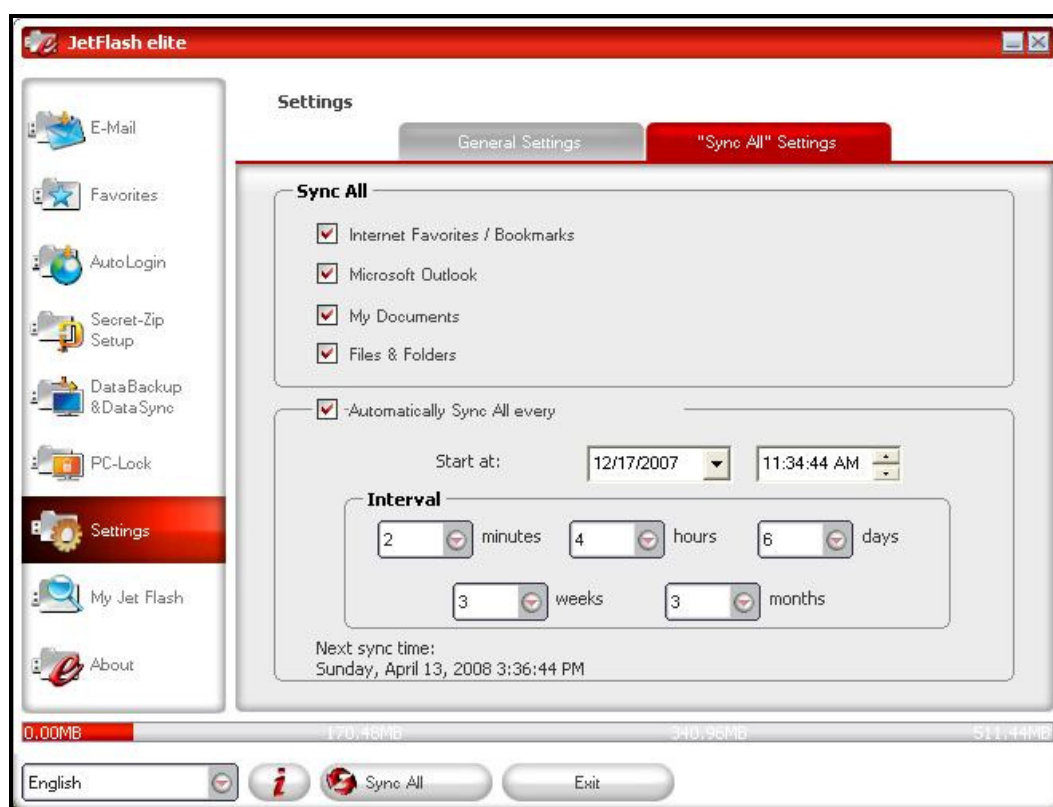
JetFlash elite

E-Mail

Favorites

AutoLogin

Secret-Zip Setup

DataBackup &DataSync

PC-Lock

Settings

My Jet Flash

About

Settings

General Settings

"Sync All" Settings

Sync All

Internet Favorites / Bookmarks

Microsoft Outlook

My Documents

Files & Folders

Automatically Sync All every

Start at: 12/17/2007 11:34:44 AM

Interval

2 minutes 4 hours 6 days

3 weeks 3 months

Next sync time:
Sunday, April 13, 2008 3:36:44 PM

0.00MB 170.48MB 340.96MB 511.44MB

English

Sync All

Exit